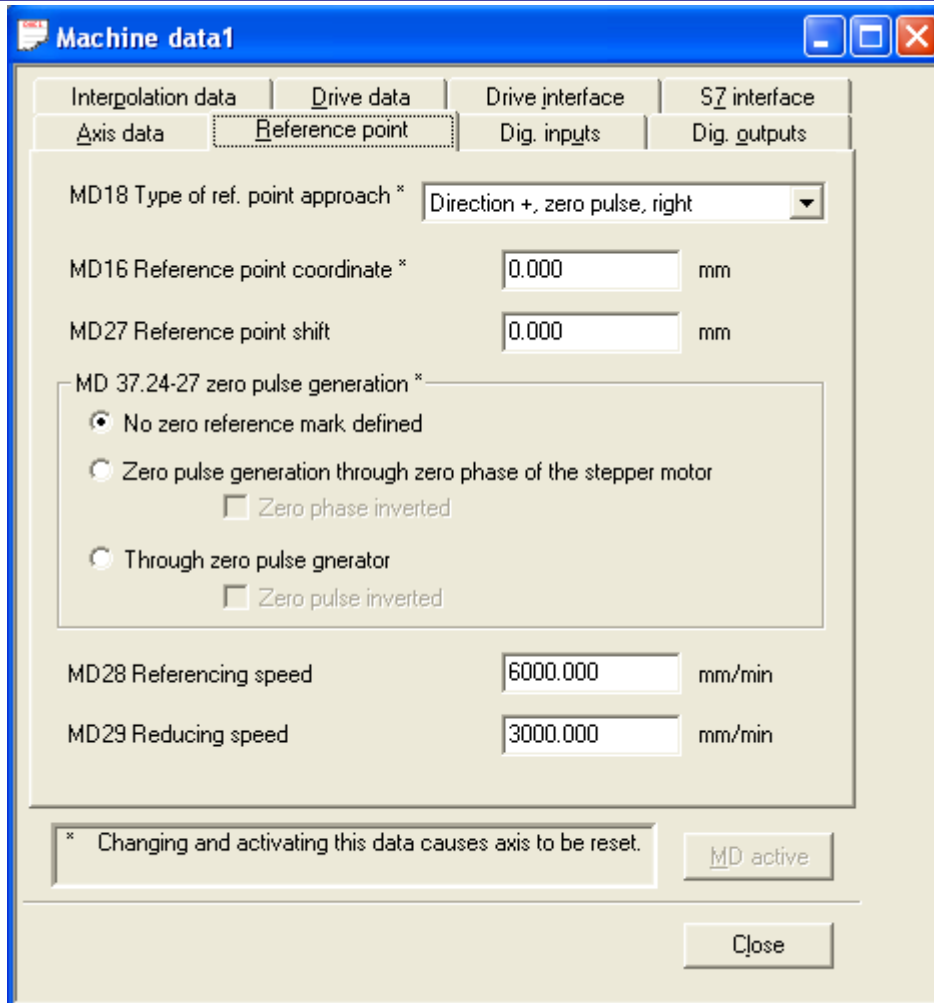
Machine data1

Interpolation data
Drive data
Drive interface
S7 interface
Axis data
Reference point
Dig. inputs
Dig. outputs

MD18 Type of ref. point approach *
Direction +, zero pulse, right

MD16 Reference point coordinate *
0.000
mm

MD27 Reference point shift
0.000
mm

MD 37.24-27 zero pulse generation *

No zero reference mark defined

Zero pulse generation through zero phase of the stepper motor

Zero phase inverted

Through zero pulse gnerator

Zero pulse inverted

MD28 Referencing speed
6000.000
mm/min

MD29 Reducing speed
3000.000
mm/min

* Changing and activating this data causes axis to be reset.

MD active

Close